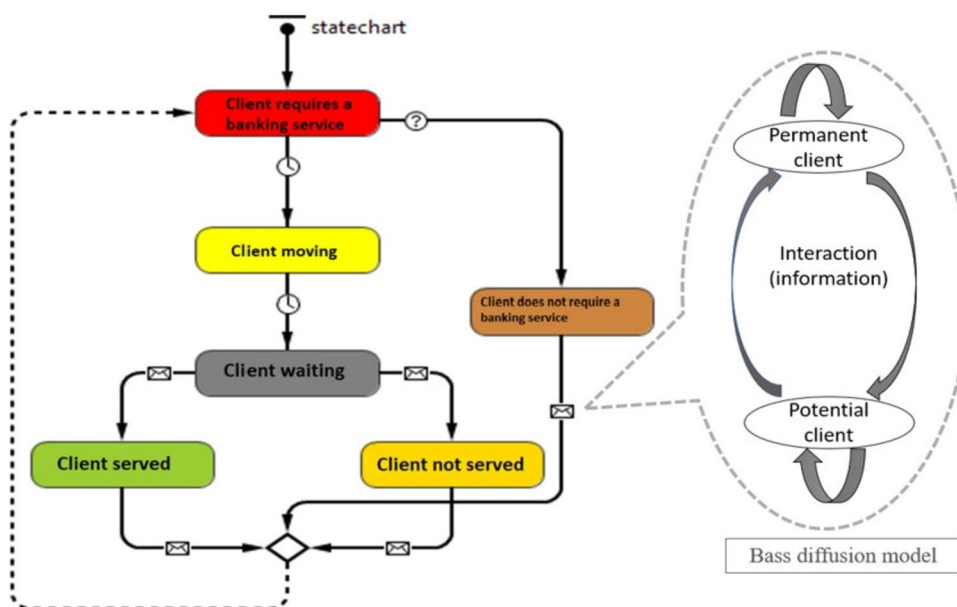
statechart

Client requires a banking service

?

Client moving

Client waiting

Client served

Client not served

Client does not require a banking service

Permanent client

Interaction (information)

Potential client

Bass diffusion model